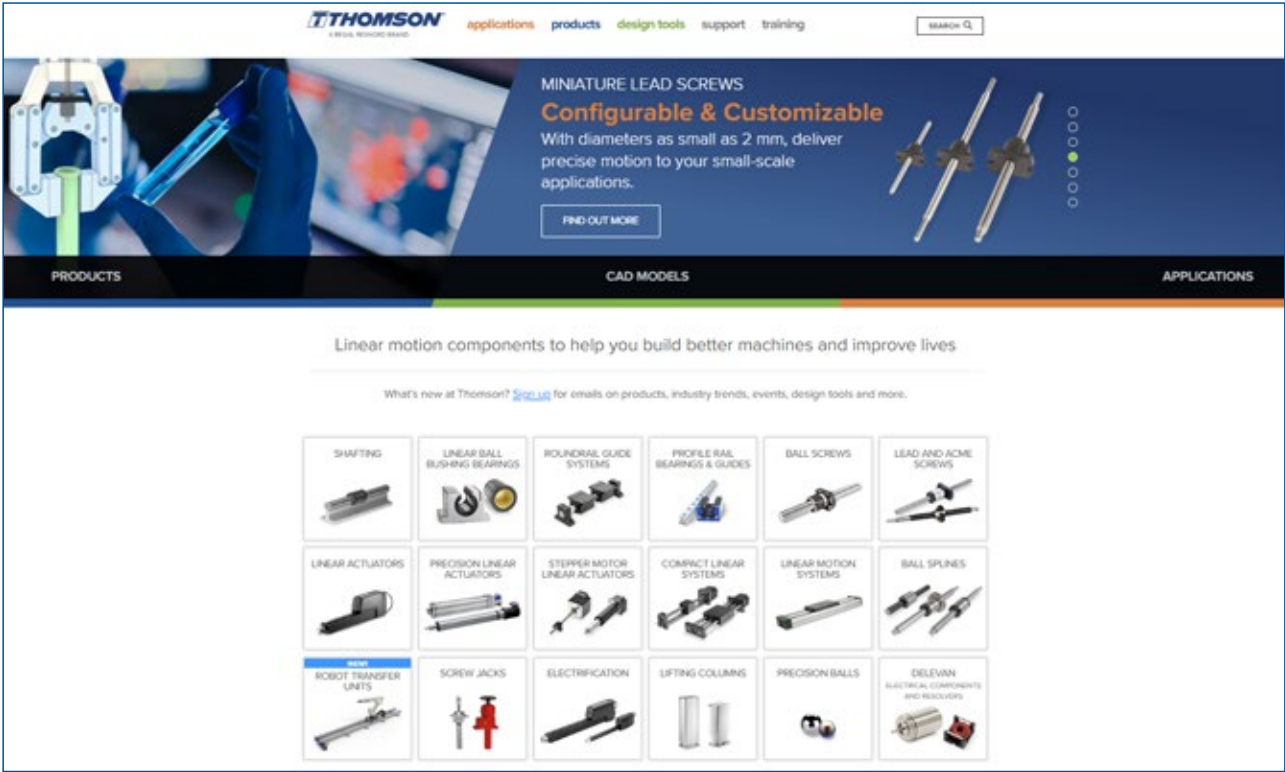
THOMSON
A REGAL REXNORD BRAND

applications products design tools support training

SEARCH

MINIATURE LEAD SCREWS
Configurable & Customizable
With diameters as small as 2 mm, deliver precise motion to your small-scale applications.

FIND OUT MORE

PRODUCTS CAD MODELS APPLICATIONS

Linear motion components to help you build better machines and improve lives

What's new at Thomson? Sign up for emails on products, industry trends, events, design tools and more.

SHAFTING
LINEAR BALL BUSHING BEARINGS
ROUNDRAIL GUIDE SYSTEMS
PROFILE RAIL BEARINGS & GUIDES
BALL SCREWS
LEAD AND ACME SCREWS
LINEAR ACTUATORS
PRECISION LINEAR ACTUATORS
STEPPER MOTOR LINEAR ACTUATORS
COMPACT LINEAR SYSTEMS
LINEAR MOTION SYSTEMS
BALL SPLINES
NEW!
ROBOT TRANSFER UNITS
SCREW JACKS
ELECTRIFICATION
LIFTING COLUMNS
PRECISION BALLS
DELEVAN
ELECTRICAL COMPONENTS AND RESOLVERS